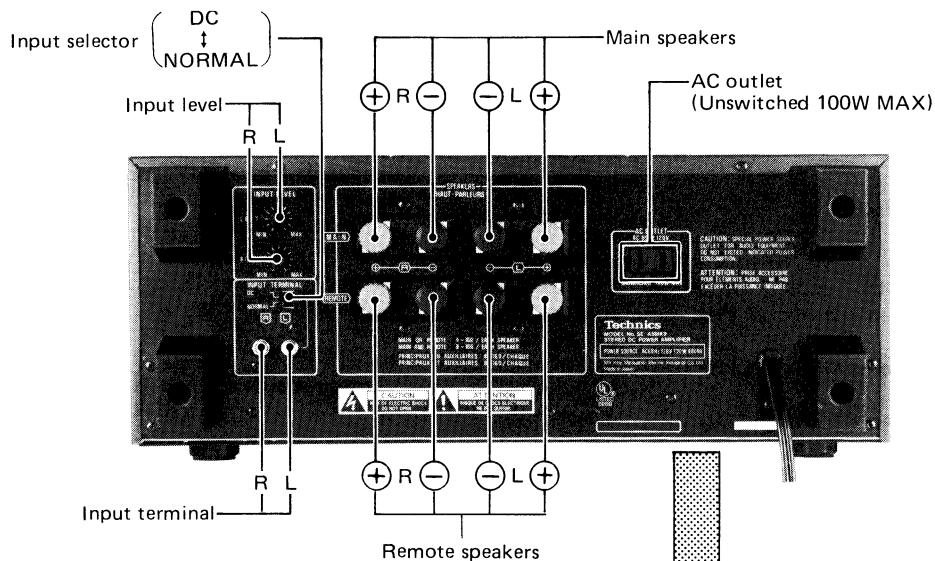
Input selector (DC ↕ NORMAL)

Main speakers

Input level

R L

+ R − − L +

AC outlet (Unswitched 100W MAX)

INPUT LEVEL

MIN MAX

MIN MAX

SPEAKERS HAUT-PARLEURS

MAIN

REMOTE

INPUT TERMINAL

DC

NORMAL

R L

AC OUTLET

CAUTION: SPECIAL POWER SUPPLY OUTLET FOR AUDIO EQUIPMENT. DO NOT EXCEED INDICATED POWER CONSUMPTION.

ATTENTION: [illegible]

Technics

MODEL No. SE-A5MK2

STEREO DC POWER AMPLIFIER

CAUTION

ATTENTION

+ R − − L +

R L

Input terminal

Remote speakers